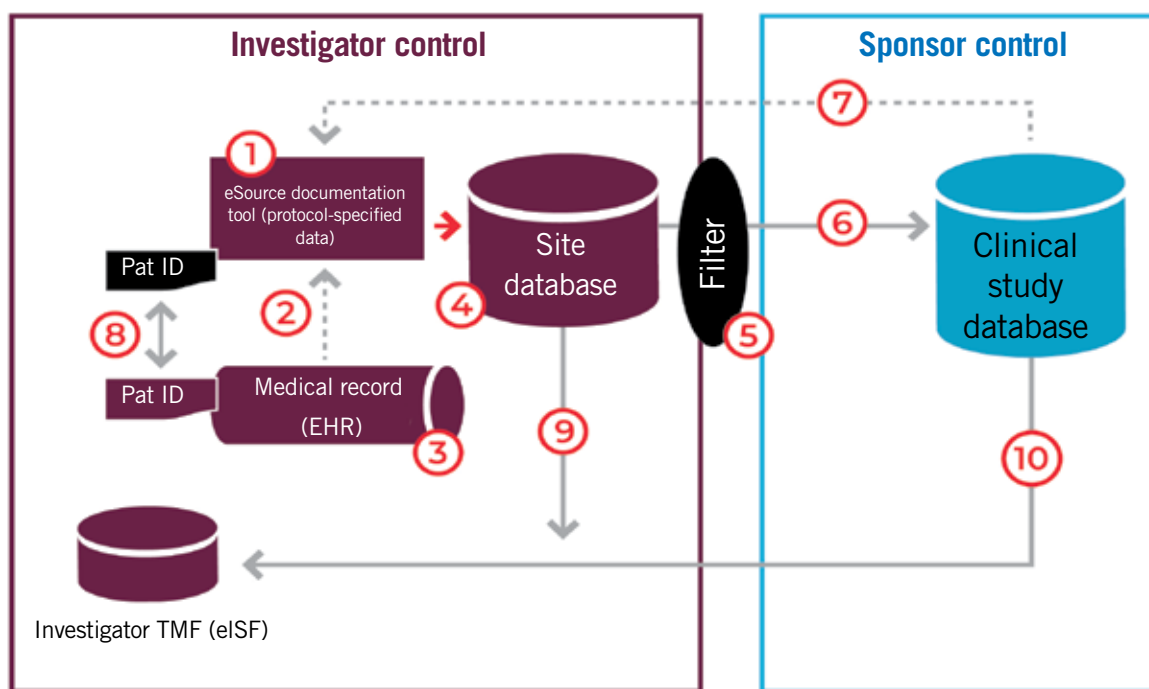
Investigator control

Sponsor control

7

1

eSource documentation tool (protocol-specified data)

Site database

Filter

6

Clinical study database

Pat ID

2

4

5

8

Pat ID

Medical record (EHR)

3

9

10

Investigator TMF (eISF)